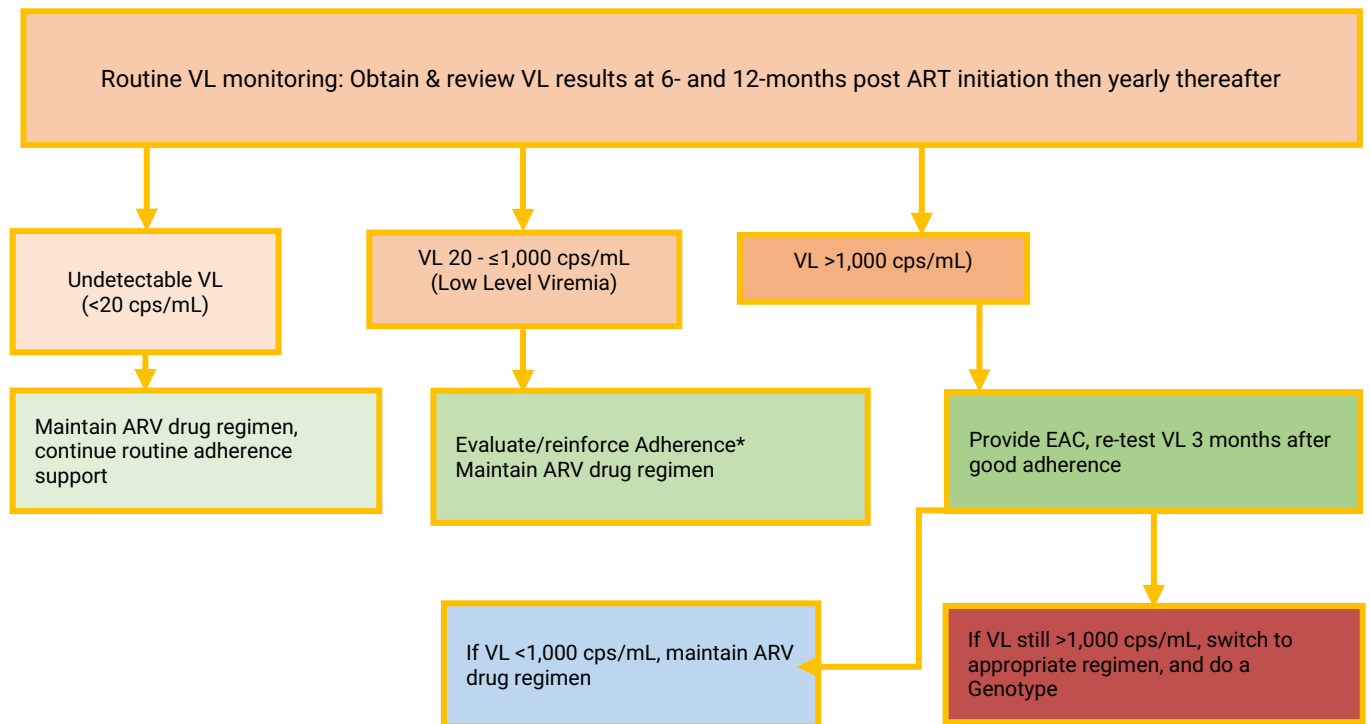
Routine VL monitoring: Obtain & review VL results at 6- and 12-months post ART initiation then yearly thereafter

Undetectable VL (<20 cps/mL)

VL 20 - ≤1,000 cps/mL (Low Level Viremia)

VL >1,000 cps/mL)

Maintain ARV drug regimen, continue routine adherence support

Evaluate/reinforce Adherence*
Maintain ARV drug regimen

Provide EAC, re-test VL 3 months after good adherence

If VL <1,000 cps/mL, maintain ARV drug regimen

If VL still >1,000 cps/mL, switch to appropriate regimen, and do a Genotype